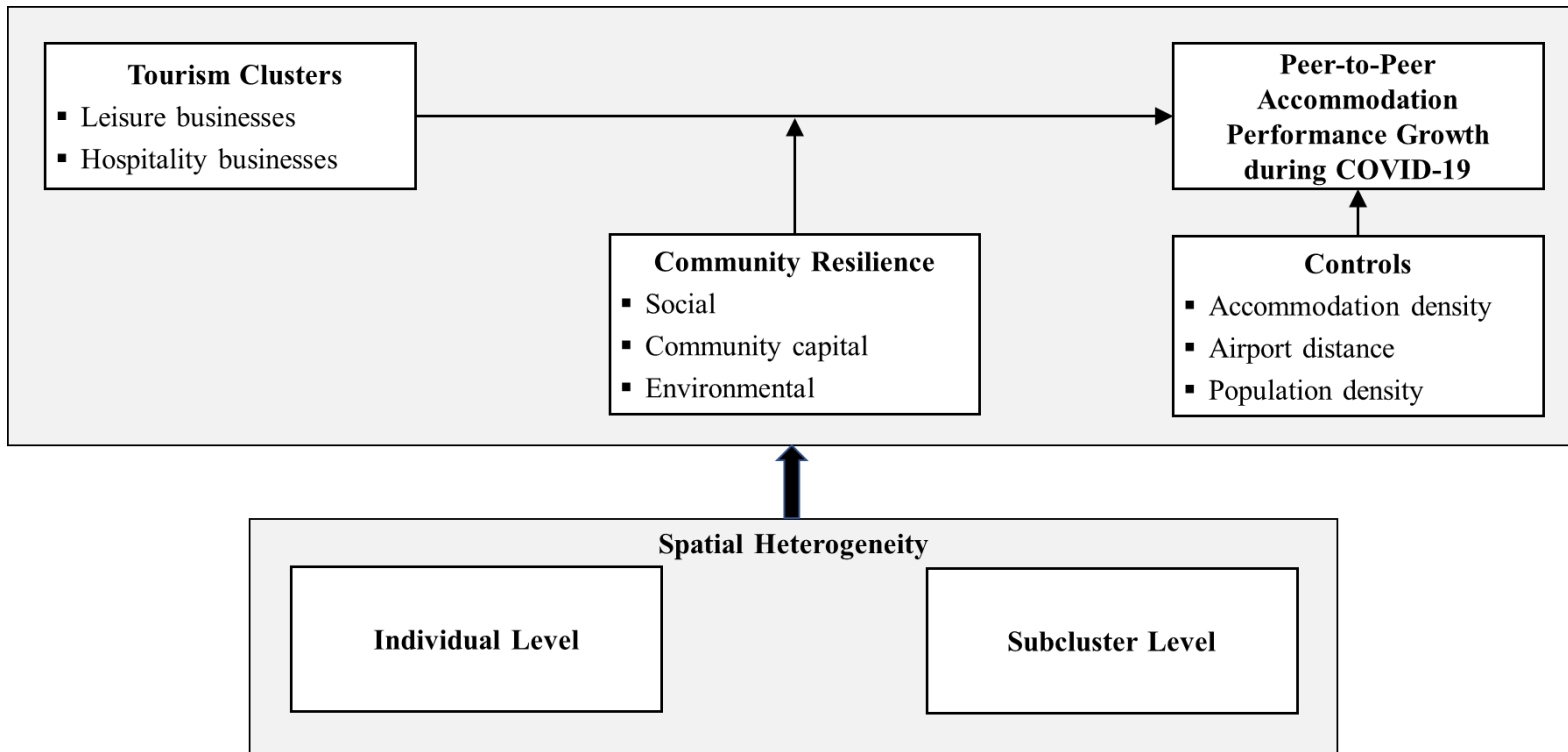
Tourism Clusters
▪ Leisure businesses
▪ Hospitality businesses

Peer-to-Peer Accommodation Performance Growth during COVID-19

Community Resilience
▪ Social
▪ Community capital
▪ Environmental

Controls
▪ Accommodation density
▪ Airport distance
▪ Population density

Spatial Heterogeneity

Individual Level

Subcluster Level